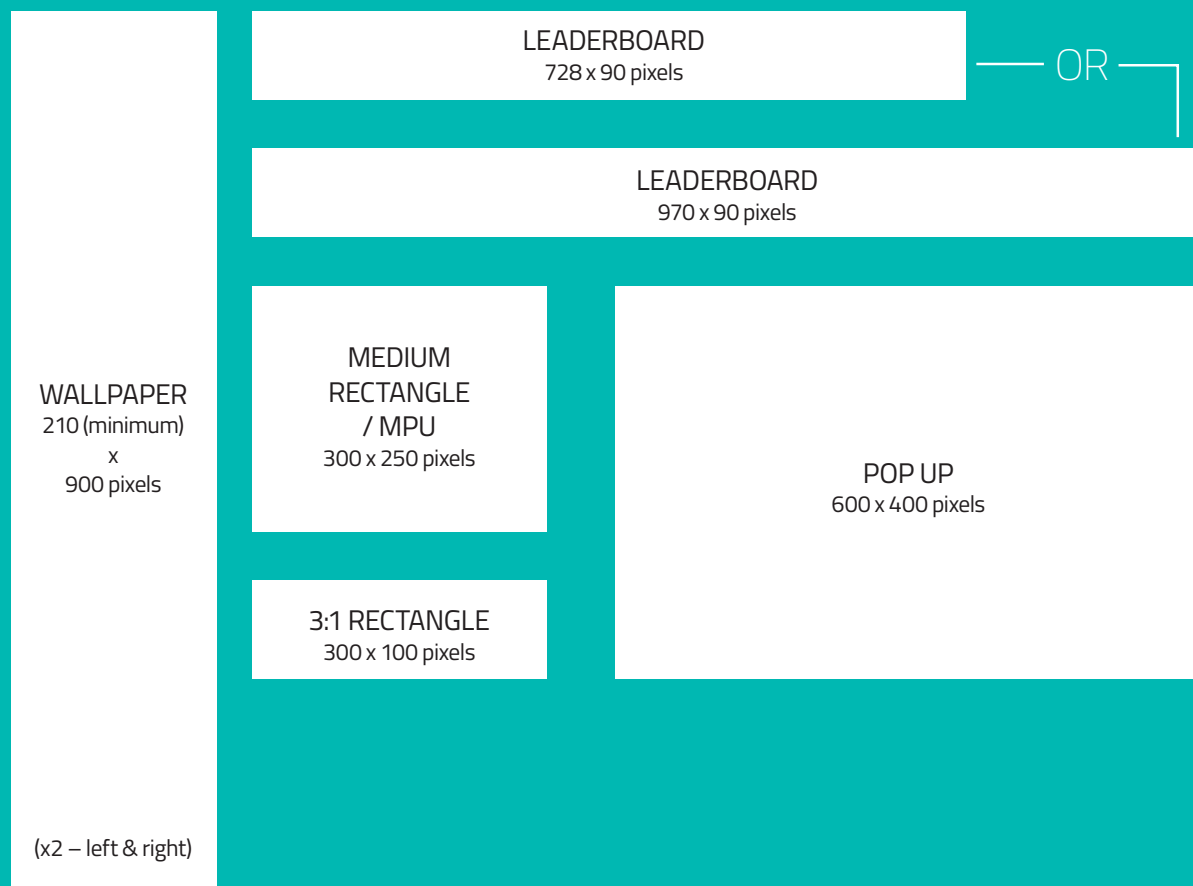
WALLPAPER
210 (minimum)
x
900 pixels

(x2 – left & right)

LEADERBOARD
728 x 90 pixels

OR

LEADERBOARD
970 x 90 pixels

MEDIUM RECTANGLE / MPU
300 x 250 pixels

3:1 RECTANGLE
300 x 100 pixels

POP UP
600 x 400 pixels